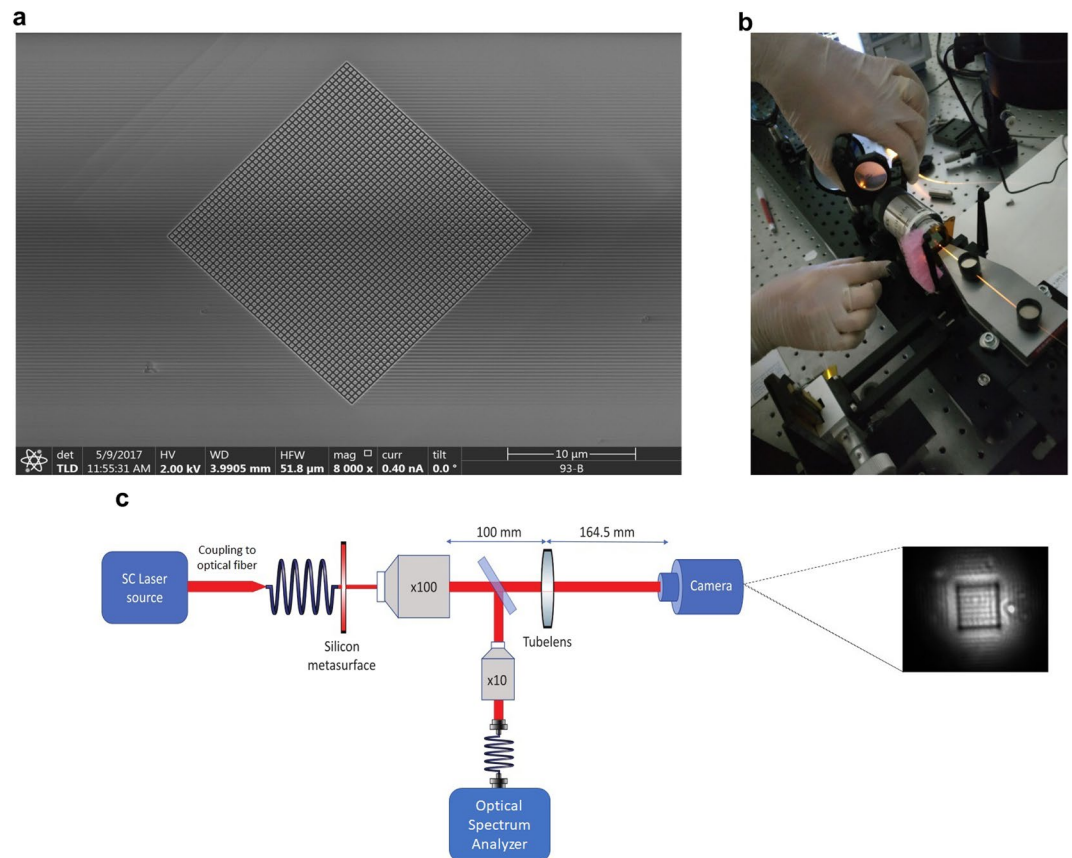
a

| det | 5/9/2017 | HV | WD | HFW | mag ☐ | curr | tilt | 10 μm |
|---|---|---|---|---|---|---|---|---|
| TLD | 11:55:31 AM | 2.00 kV | 3.9905 mm | 51.8 μm | 8 000 x | 0.40 nA | 0.0 ° | 93-B |

b

c

SC Laser source

Coupling to optical fiber

Silicon metasurface

x100

100 mm

164.5 mm

Tubelens

Camera

x10

Optical Spectrum Analyzer